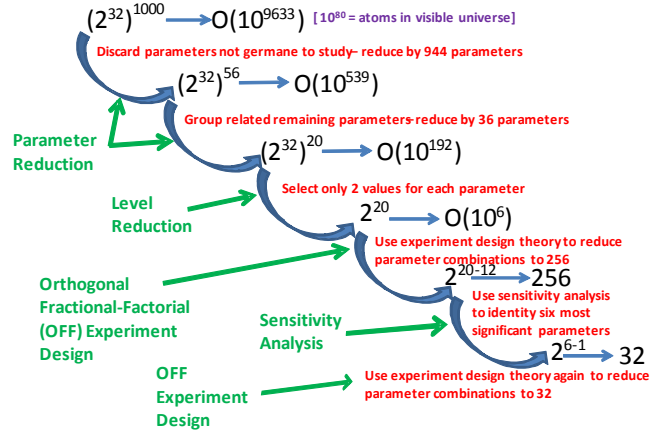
$(2^{32})^{1000}$ $O(10^{9633})$ [$10^{80}$ = atoms in visible universe]

Discard parameters not germane to study– reduce by 944 parameters

$(2^{32})^{56}$ $O(10^{539})$

Parameter Reduction

Group related remaining parameters-reduce by 36 parameters

$(2^{32})^{20}$ $O(10^{192})$

Level Reduction

Select only 2 values for each parameter

$2^{20}$ $O(10^{6})$

Use experiment design theory to reduce parameter combinations to 256

Orthogonal Fractional-Factorial (OFF) Experiment Design

$2^{20-12}$ 256

Sensitivity Analysis

Use sensitivity analysis to identity six most significant parameters

$2^{6-1}$ 32

OFF Experiment Design

Use experiment design theory again to reduce parameter combinations to 32